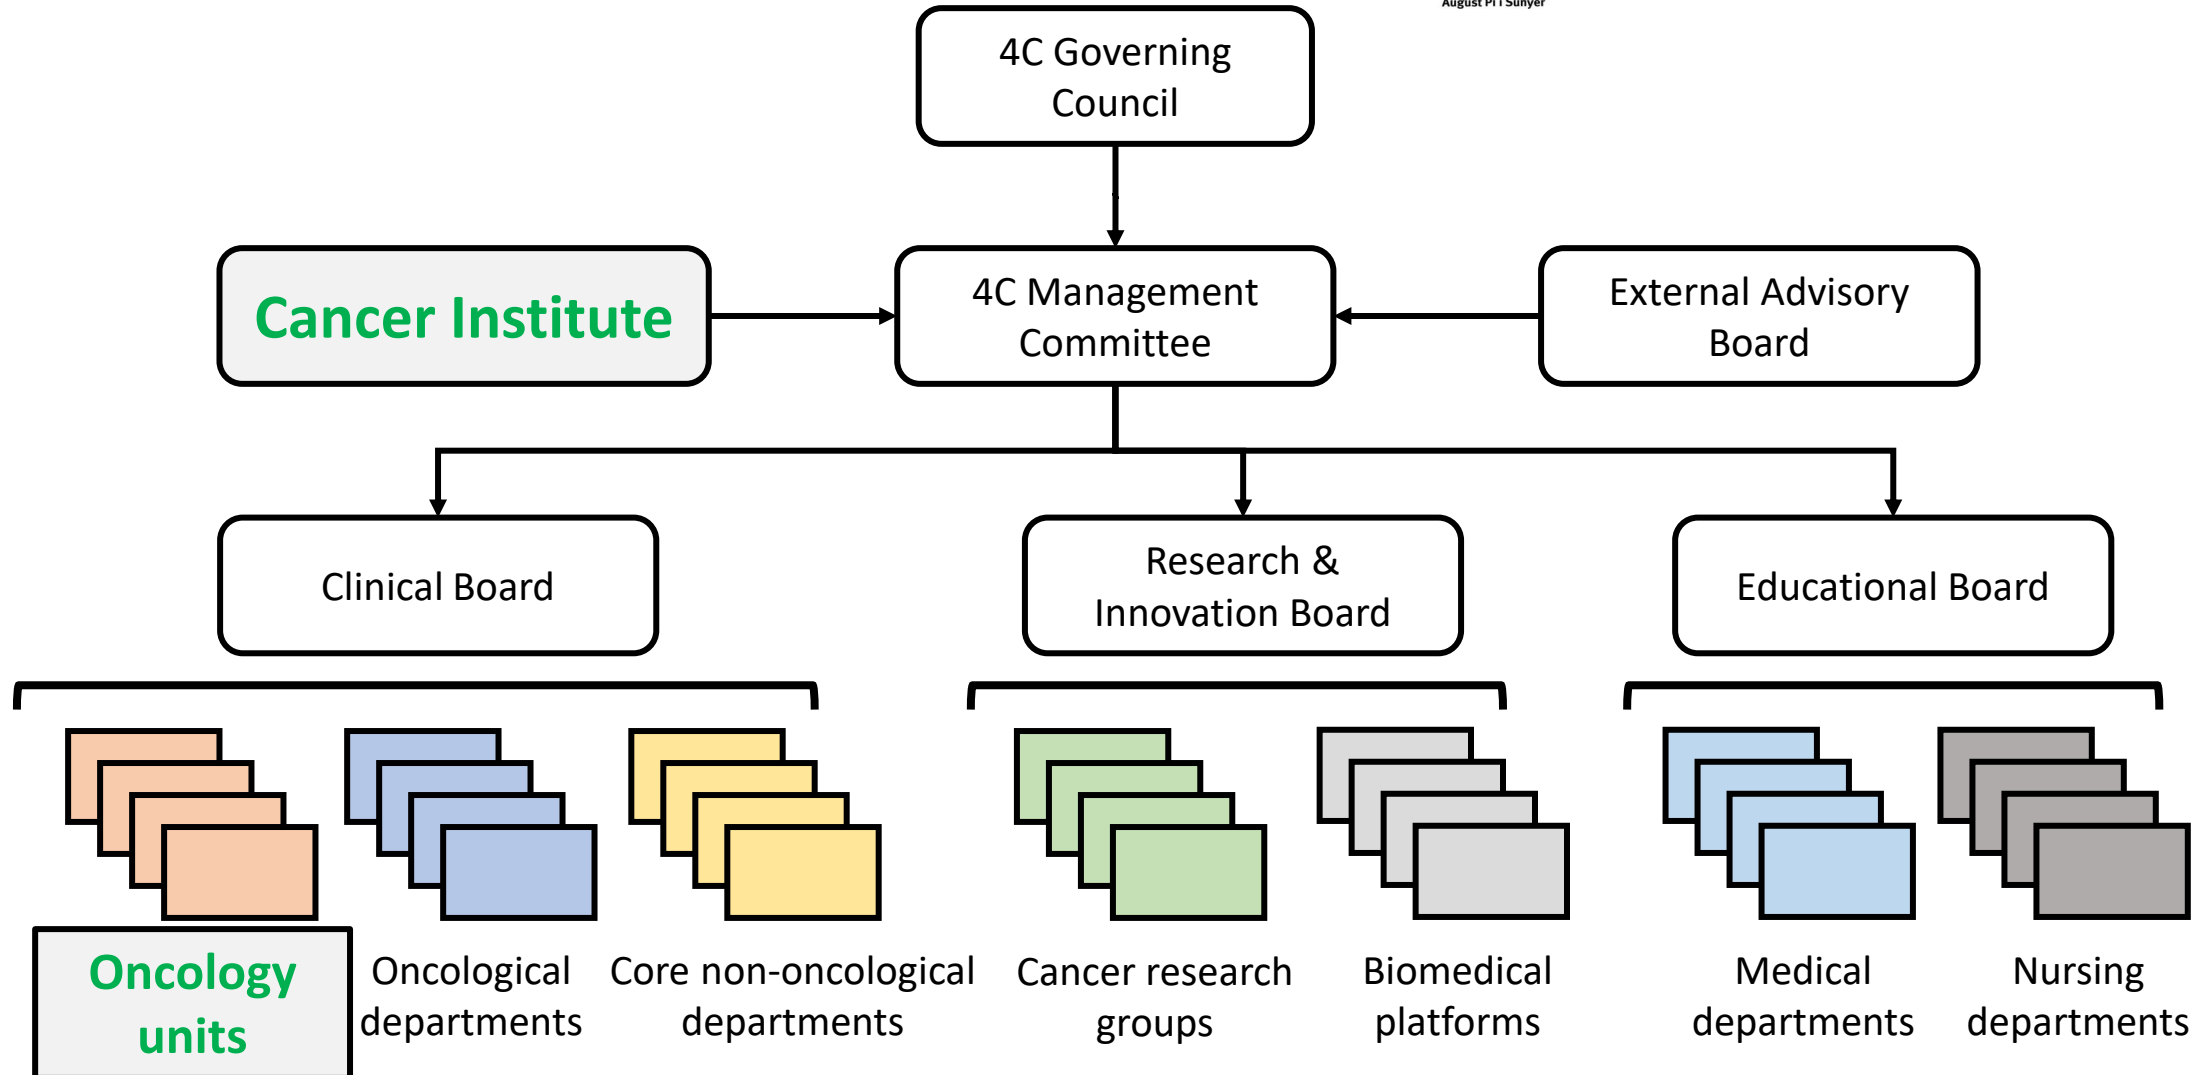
August Pi i Sunyer

4C Governing Council

Cancer Institute

4C Management Committee

External Advisory Board

Clinical Board

Research & Innovation Board

Educational Board

Oncology units

Oncological departments

Core non-oncological departments

Cancer research groups

Biomedical platforms

Medical departments

Nursing departments